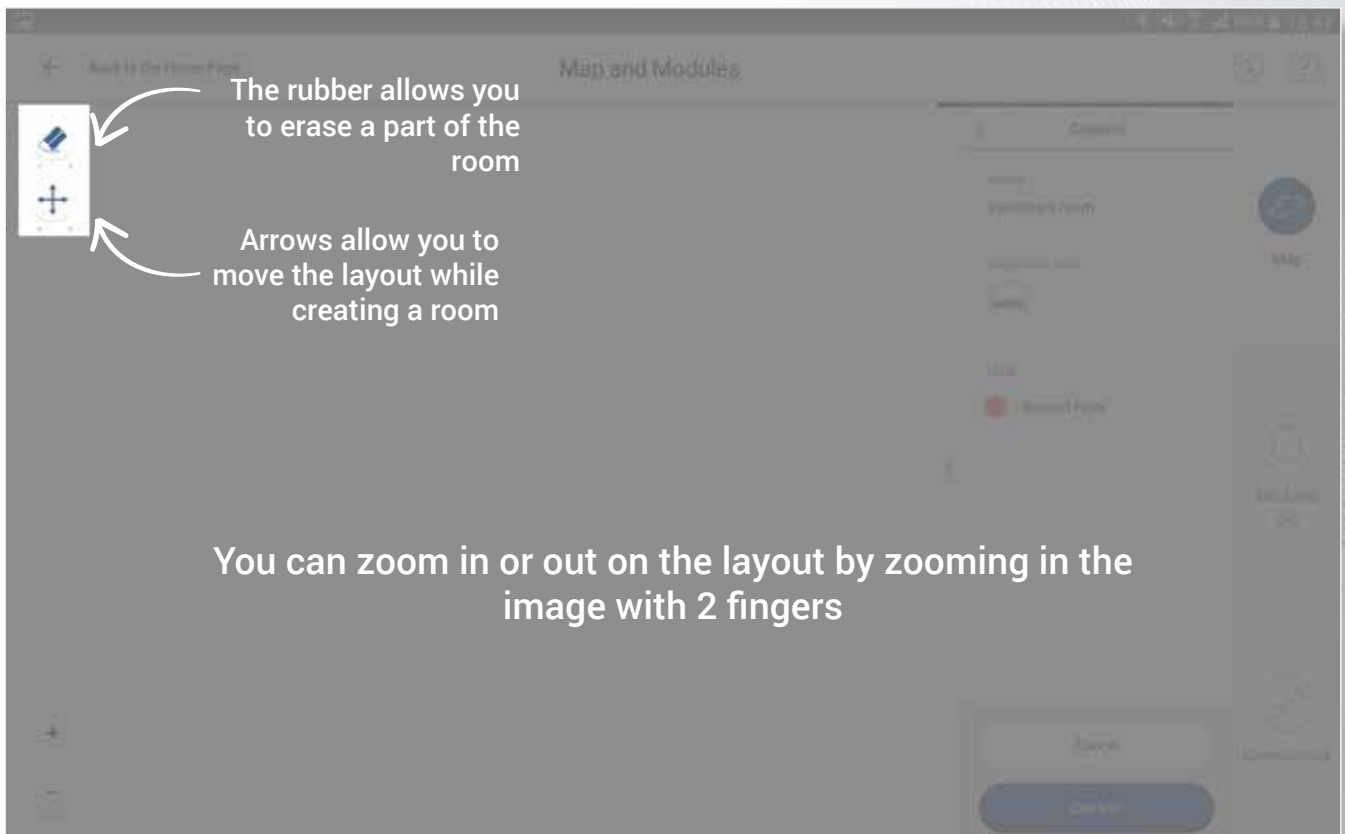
Back to the Home Page

Map and Modules

The rubber allows you to erase a part of the room

Arrows allow you to move the layout while creating a room

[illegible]

Map

Modules

You can zoom in or out on the layout by zooming in the image with 2 fingers

Cancel

Confirm